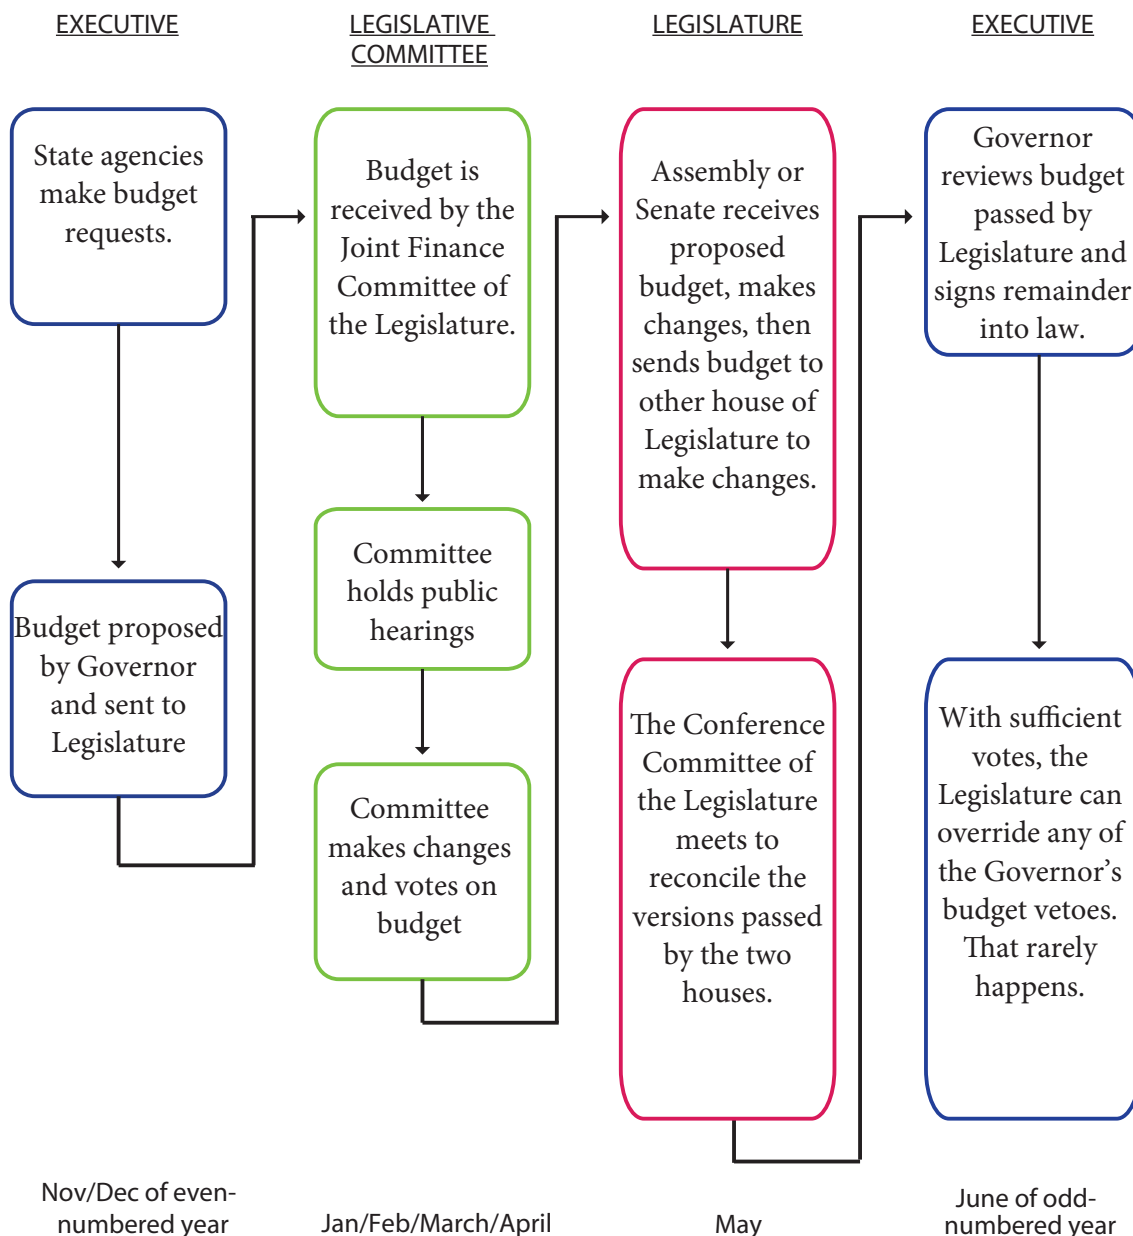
EXECUTIVE

State agencies make budget requests.

Budget proposed by Governor and sent to Legislature

Nov/Dec of even-numbered year

LEGISLATIVE COMMITTEE

Budget is received by the Joint Finance Committee of the Legislature.

Committee holds public hearings

Committee makes changes and votes on budget

Jan/Feb/March/April

LEGISLATURE

Assembly or Senate receives proposed budget, makes changes, then sends budget to other house of Legislature to make changes.

The Conference Committee of the Legislature meets to reconcile the versions passed by the two houses.

May

EXECUTIVE

Governor reviews budget passed by Legislature and signs remainder into law.

With sufficient votes, the Legislature can override any of the Governor's budget vetoes. That rarely happens.

June of odd-numbered year